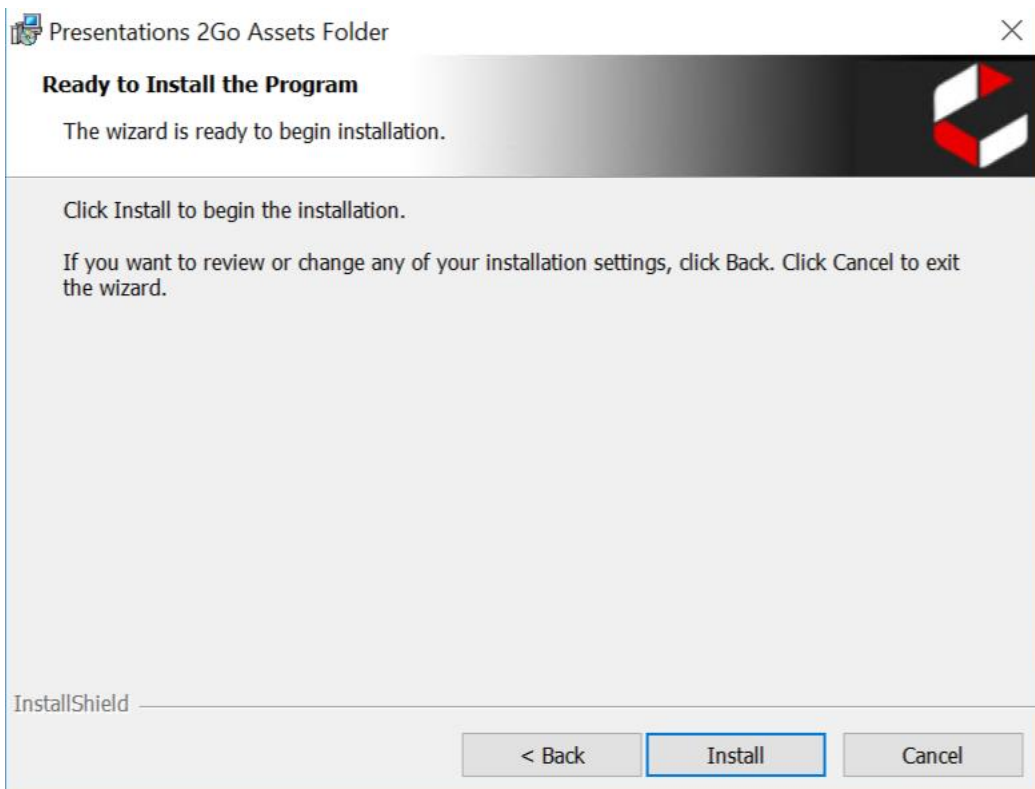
Presentations 2Go Assets Folder

Ready to Install the Program

The wizard is ready to begin installation.

Click Install to begin the installation.

If you want to review or change any of your installation settings, click Back. Click Cancel to exit the wizard.

InstallShield

< Back

Install

Cancel